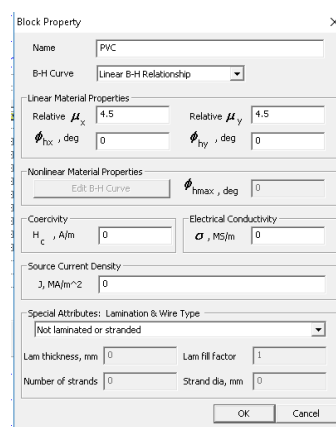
Block Property

×

Name PVC

B-H Curve Linear B-H Relationship

Linear Material Properties

Relative $\mu_x$ 4.5

Relative $\mu_y$ 4.5

$\phi_{hx}$ , deg 0

$\phi_{hy}$ , deg 0

Nonlinear Material Properties

Edit B-H Curve

$\phi_{hmax}$ , deg 0

Coercivity

$H_c$ , A/m 0

Electrical Conductivity

$\sigma$ , MS/m 0

Source Current Density

J, MA/m^2 0

Special Attributes: Lamination & Wire Type

Not laminated or stranded

Lam thickness, mm 0

Lam fill factor 1

Number of strands 0

Strand dia, mm 0

OK

Cancel